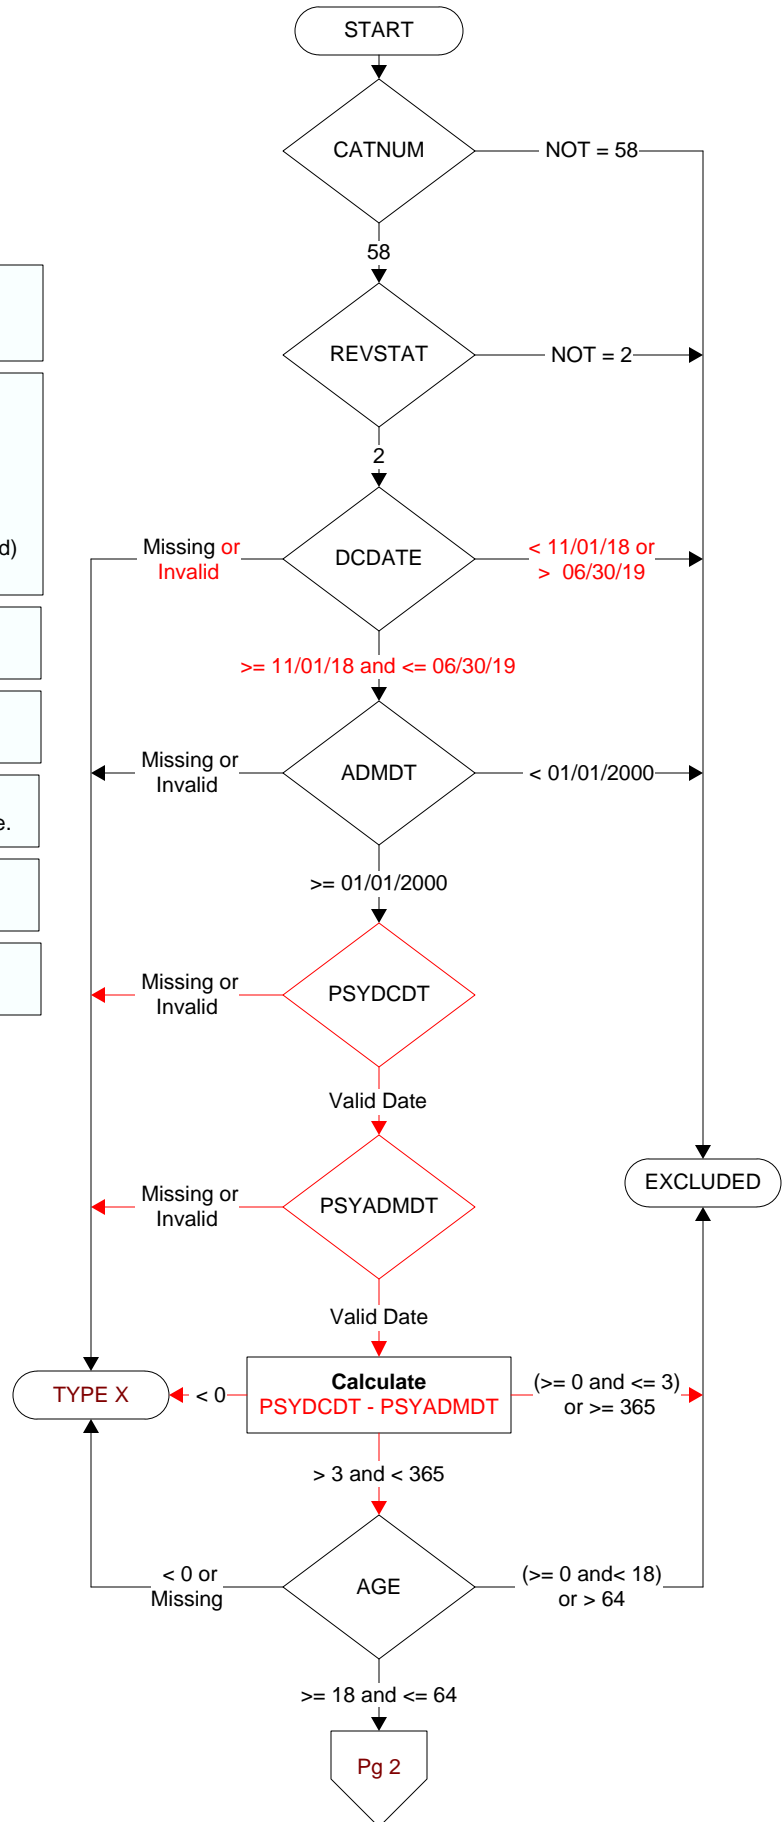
START

CATNUM

NOT = 58

58

REVSTAT

NOT = 2

2

d)

Missing or Invalid

DCDATE

< 11/01/18 or > 06/30/19

>= 11/01/18 and <= 06/30/19

Missing or Invalid

ADMDT

< 01/01/2000

e.

>= 01/01/2000

Missing or Invalid

PSYDCDT

Valid Date

Missing or Invalid

PSYADMDT

EXCLUDED

Valid Date

TYPE X

< 0

Calculate
PSYDCDT - PSYADMDT

(>= 0 and <= 3) or >= 365

> 3 and < 365

< 0 or Missing

AGE

(>= 0 and< 18) or > 64

>= 18 and <= 64

Pg 2